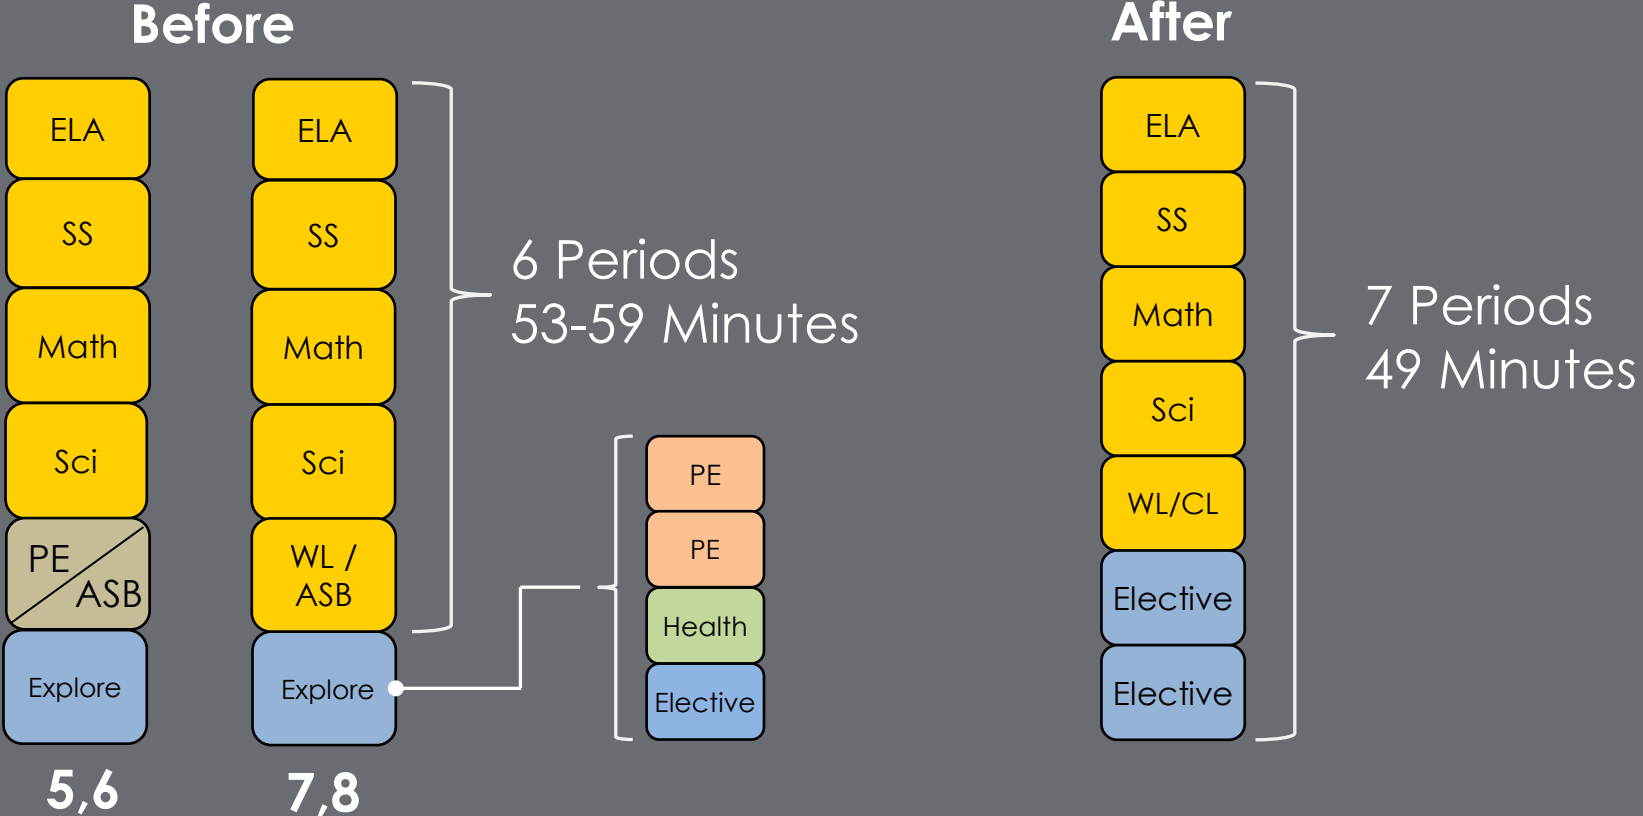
Before

ELA
SS
Math
Sci
PE
ASB
Explore

5,6

ELA
SS
Math
Sci
WL / ASB
Explore

7,8

6 Periods
53-59 Minutes

PE
PE
Health
Elective

After

ELA
SS
Math
Sci
WL/CL
Elective
Elective

7 Periods
49 Minutes